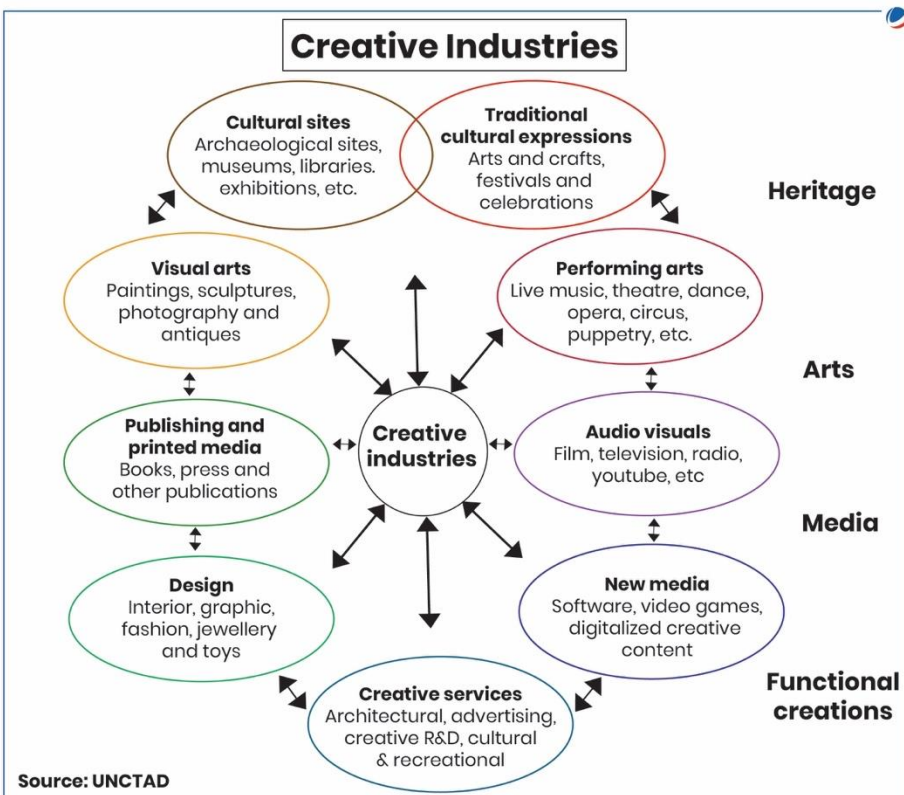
Creative Industries

Cultural sites
Archaeological sites, museums, libraries. exhibitions, etc.

Traditional cultural expressions
Arts and crafts, festivals and celebrations

Heritage

Visual arts
Paintings, sculptures, photography and antiques

Performing arts
Live music, theatre, dance, opera, circus, puppetry, etc.

Arts

Publishing and printed media
Books, press and other publications

Creative industries

Audio visuals
Film, television, radio, youtube, etc

Media

Design
Interior, graphic, fashion, jewellery and toys

New media
Software, video games, digitalized creative content

Functional creations

Creative services
Architectural, advertising, creative R&D, cultural & recreational

Source: UNCTAD